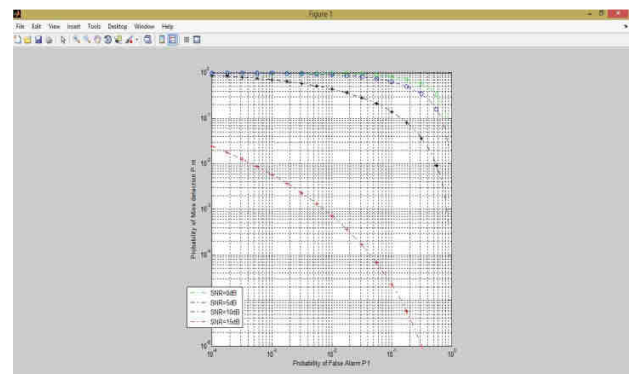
Figure 1

File Edit View Insert Tools Desktop Window Help

$10^0$

$10^{-1}$

$10^{-2}$

$10^{-3}$

$10^{-4}$

$10^{-5}$

$10^{-6}$

Probability of Miss detection P m

SNR=0dB
SNR=5dB
SNR=10dB
SNR=15dB

$10^{-4}$ $10^{-3}$ $10^{-2}$ $10^{-1}$ $10^0$

Probability of False Alarm P f